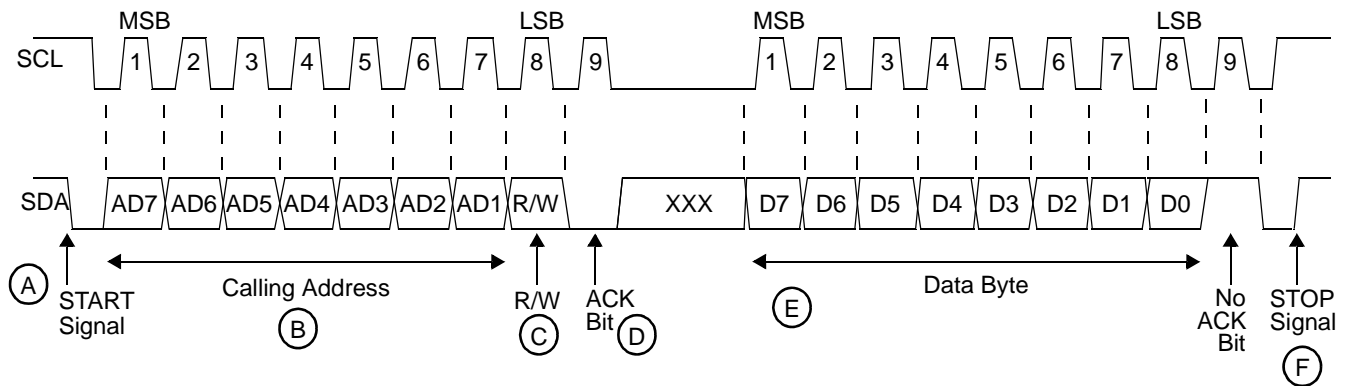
MSB LSB MSB LSB

SCL 1 2 3 4 5 6 7 8 9 1 2 3 4 5 6 7 8 9

SDA AD7 AD6 AD5 AD4 AD3 AD2 AD1 R/W XXX D7 D6 D5 D4 D3 D2 D1 D0

A START Signal

Calling Address B

R/W C

ACK Bit D

E Data Byte

No ACK Bit

STOP Signal F